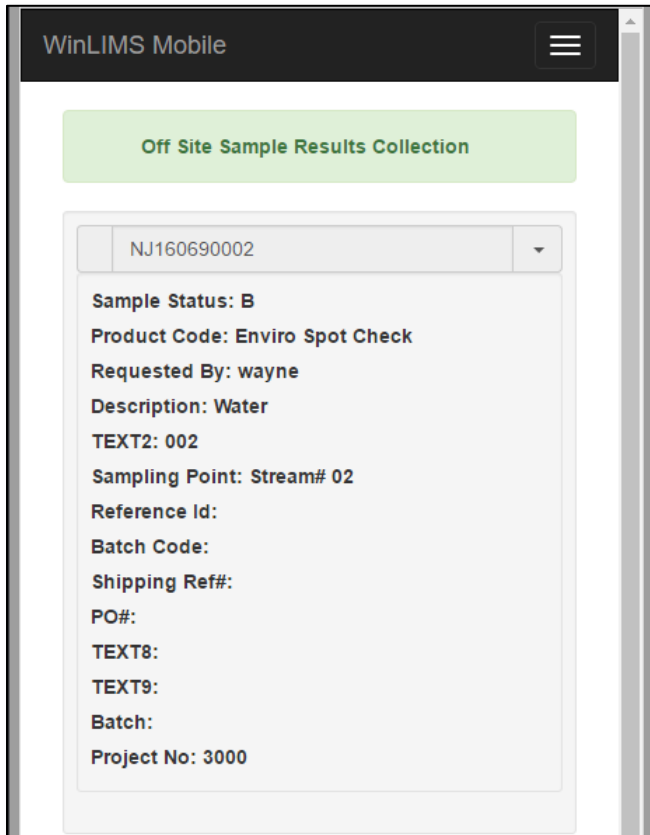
WinLIMS Mobile

Off Site Sample Results Collection

NJ160690002

Sample Status: B
Product Code: Enviro Spot Check
Requested By: wayne
Description: Water
TEXT2: 002
Sampling Point: Stream# 02
Reference Id:
Batch Code:
Shipping Ref#:
PO#:
TEXT8:
TEXT9:
Batch:
Project No: 3000